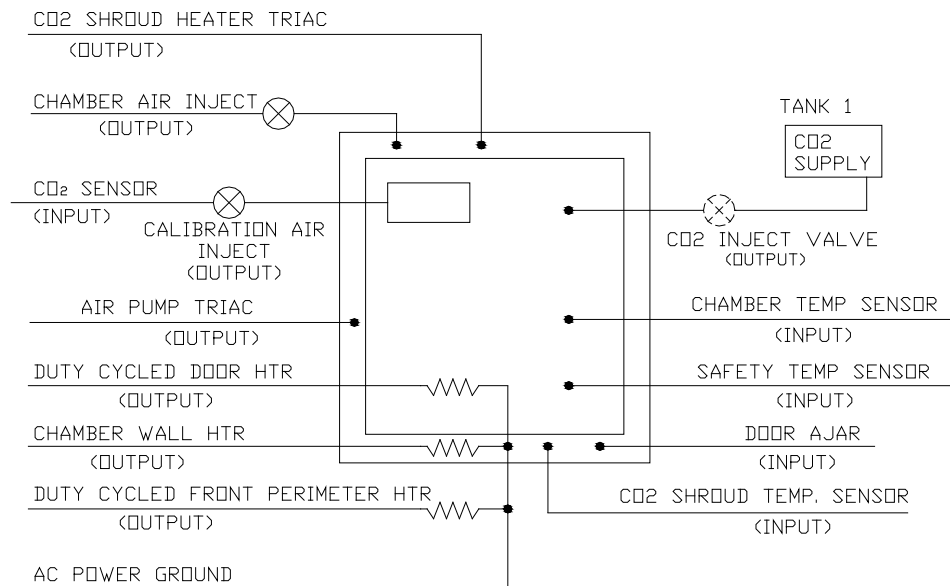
CO2 SHROUD HEATER TRIAC
(OUTPUT)

CHAMBER AIR INJECT
(OUTPUT)

TANK 1
CO2 SUPPLY

CO₂ SENSOR
(INPUT)

CALIBRATION AIR INJECT
(OUTPUT)

CO2 INJECT VALVE
(OUTPUT)

AIR PUMP TRIAC
(OUTPUT)

CHAMBER TEMP SENSOR
(INPUT)

DUTY CYCLED DOOR HTR
(OUTPUT)

SAFETY TEMP SENSOR
(INPUT)

CHAMBER WALL HTR
(OUTPUT)

DOOR AJAR
(INPUT)

DUTY CYCLED FRONT PERIMETER HTR
(OUTPUT)

CO2 SHROUD TEMP. SENSOR
(INPUT)

AC POWER GROUND